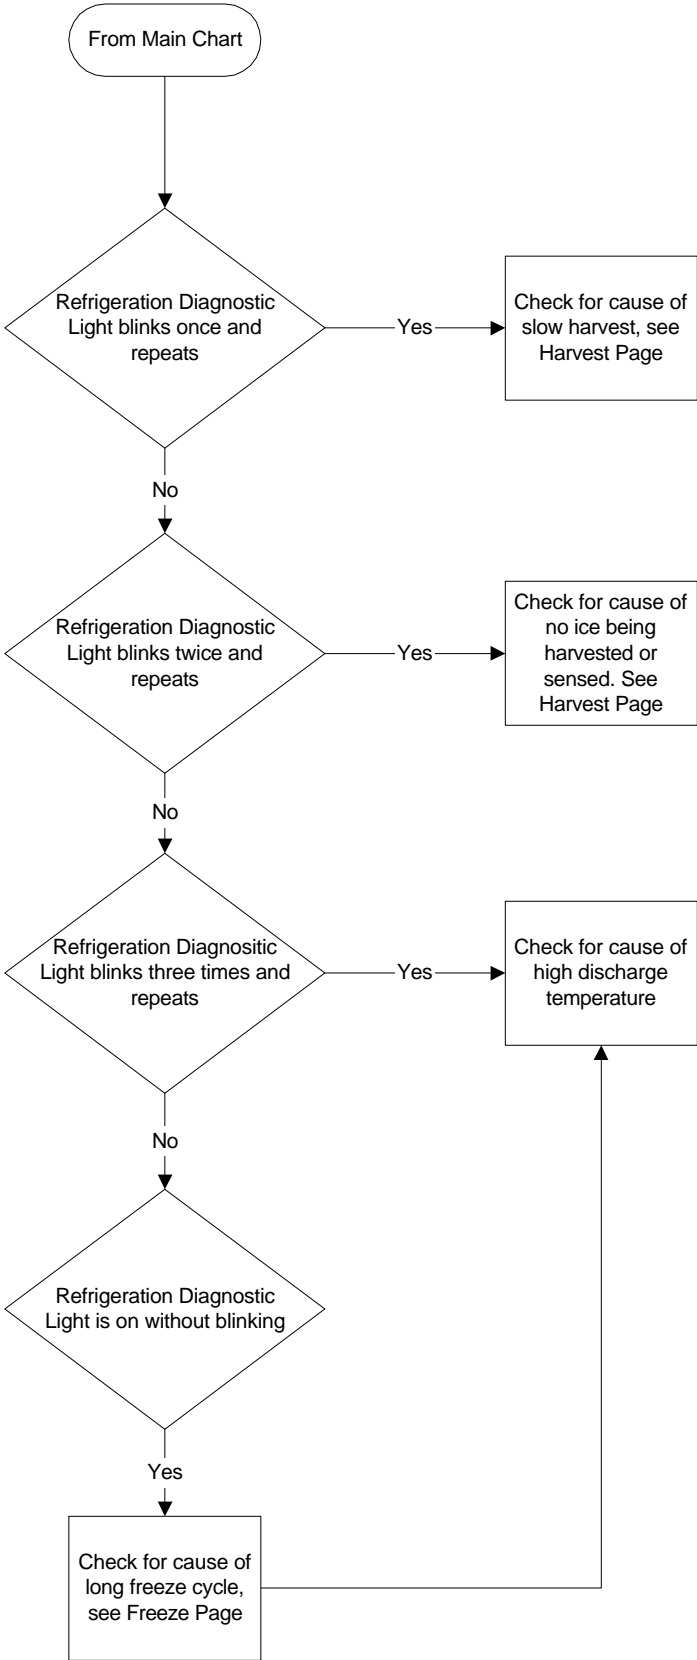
From Main Chart

Refrigeration Diagnostic Light blinks once and repeats

Yes

Check for cause of slow harvest, see Harvest Page

No

Refrigeration Diagnostic Light blinks twice and repeats

Yes

Check for cause of no ice being harvested or sensed. See Harvest Page

No

Refrigeration Diagnositic Light blinks three times and repeats

Yes

Check for cause of high discharge temperature

No

Refrigeration Diagnostic Light is on without blinking

Yes

Check for cause of long freeze cycle, see Freeze Page